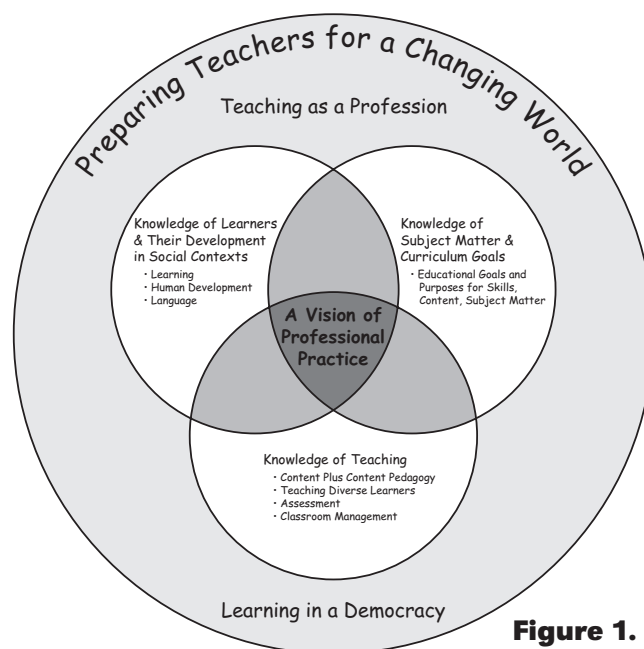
Preparing Teachers for a Changing World

Teaching as a Profession

Knowledge of Learners & Their Development in Social Contexts
· Learning
· Human Development
· Language

Knowledge of Subject Matter & Curriculum Goals
· Educational Goals and Purposes for Skills, Content, Subject Matter

A Vision of Professional Practice

Knowledge of Teaching
· Content Plus Content Pedagogy
· Teaching Diverse Learners
· Assessment
· Classroom Management

Learning in a Democracy

Figure 1.